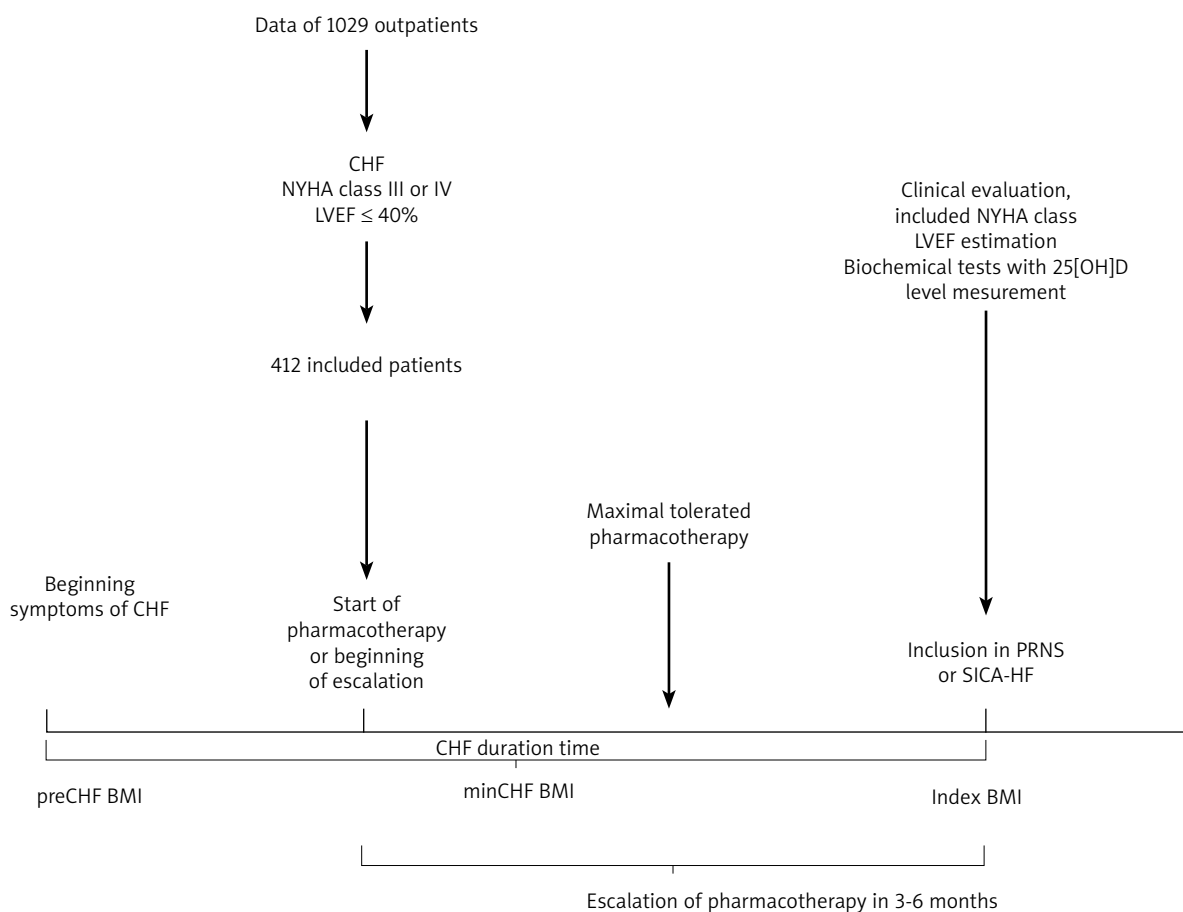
Data of 1029 outpatients

CHF
NYHA class III or IV
LVEF ≤ 40%

412 included patients

Clinical evaluation,
included NYHA class
LVEF estimation
Biochemical tests with 25[OH]D
level mesurement

Maximal tolerated
pharmacotherapy

Beginning
symptoms of CHF

Start of
pharmacotherapy
or beginning
of escalation

Inclusion in PRNS
or SICA-HF

CHF duration time

preCHF BMI

minCHF BMI

Index BMI

Escalation of pharmacotherapy in 3-6 months